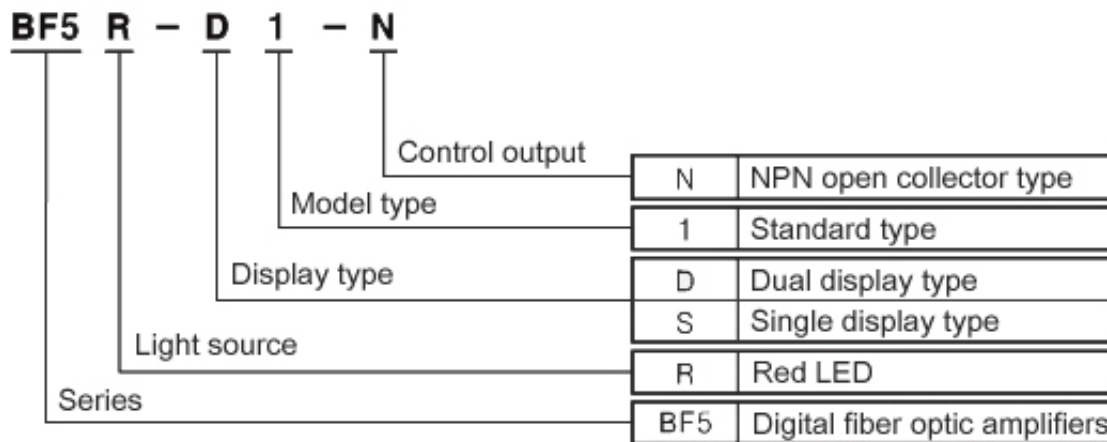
BF5 R – D 1 – N

Control output

| N | NPN open collector type |
|---|---|

Model type

| 1 | Standard type |
|---|---|

Display type

| D | Dual display type |
|---|---|
| S | Single display type |

Light source

| R | Red LED |
|---|---|

Series

| BF5 | Digital fiber optic amplifiers |
|---|---|